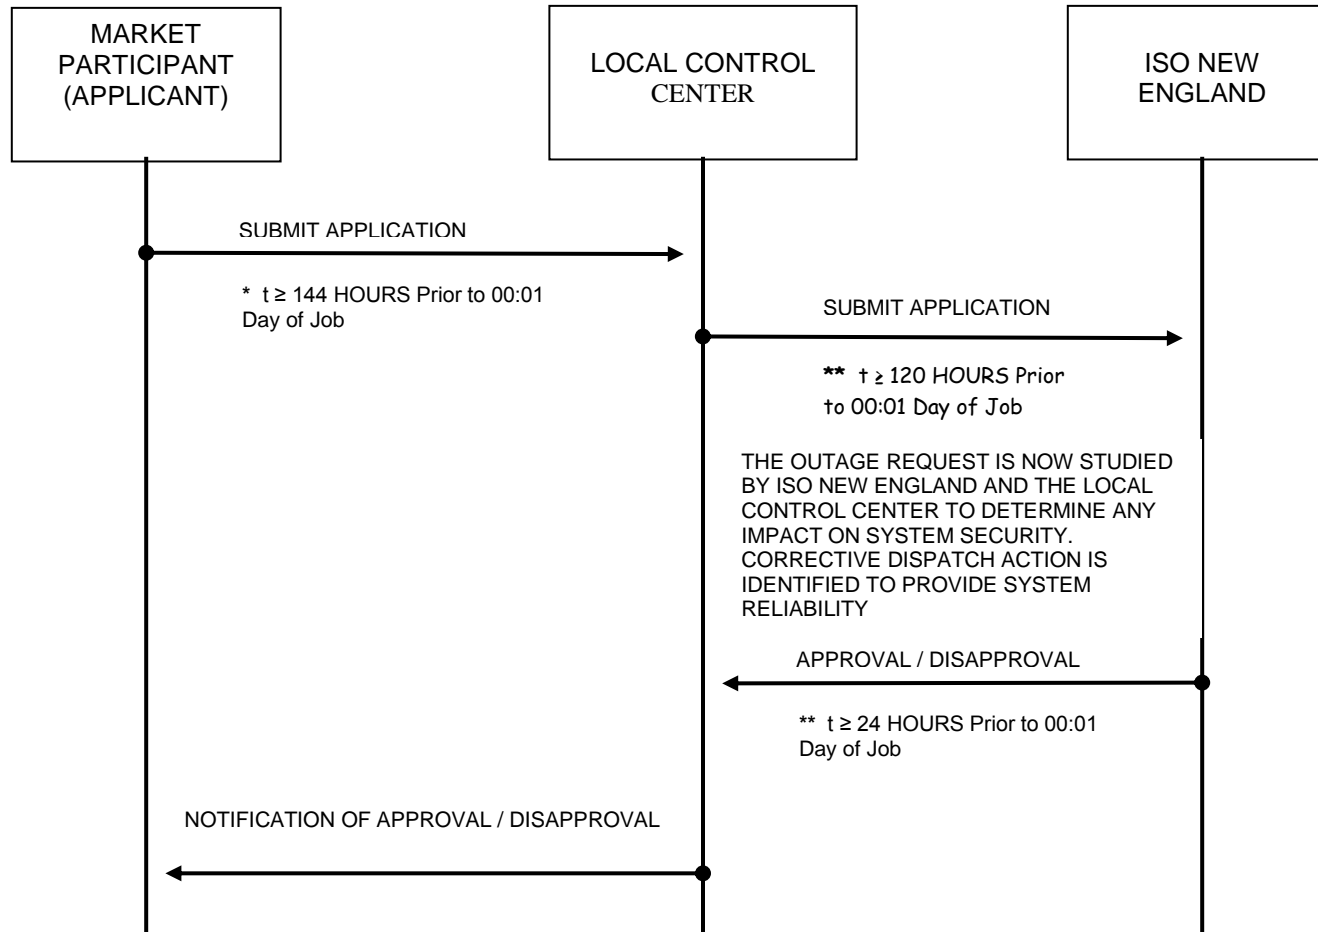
MARKET PARTICIPANT (APPLICANT)

LOCAL CONTROL CENTER

ISO NEW ENGLAND

SUBMIT APPLICATION

* $t \geq 144$ HOURS Prior to 00:01 Day of Job

SUBMIT APPLICATION

** $t \geq 120$ HOURS Prior to 00:01 Day of Job

THE OUTAGE REQUEST IS NOW STUDIED BY ISO NEW ENGLAND AND THE LOCAL CONTROL CENTER TO DETERMINE ANY IMPACT ON SYSTEM SECURITY. CORRECTIVE DISPATCH ACTION IS IDENTIFIED TO PROVIDE SYSTEM RELIABILITY

APPROVAL / DISAPPROVAL

** $t \geq 24$ HOURS Prior to 00:01 Day of Job

NOTIFICATION OF APPROVAL / DISAPPROVAL